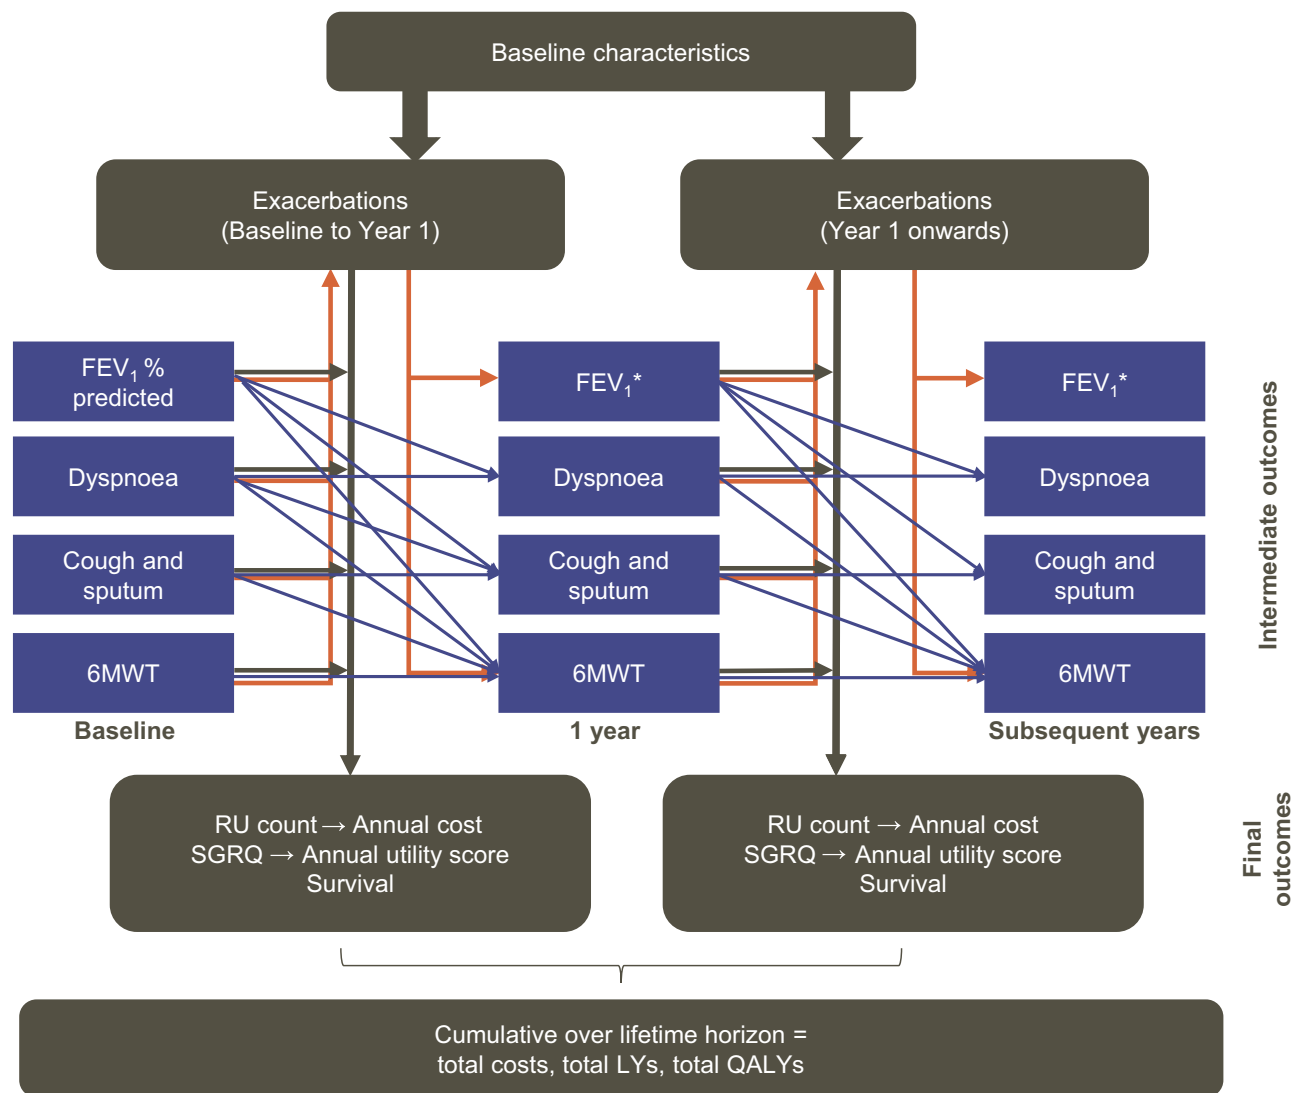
Baseline characteristics

Exacerbations (Baseline to Year 1)

Exacerbations (Year 1 onwards)

FEV$_1$ % predicted

Dyspnoea

Cough and sputum

6MWT

Baseline

FEV$_1$*

Dyspnoea

Cough and sputum

6MWT

1 year

FEV$_1$*

Dyspnoea

Cough and sputum

6MWT

Subsequent years

Intermediate outcomes

RU count → Annual cost
SGRQ → Annual utility score
Survival

RU count → Annual cost
SGRQ → Annual utility score
Survival

Final outcomes

Cumulative over lifetime horizon = total costs, total LYs, total QALYs